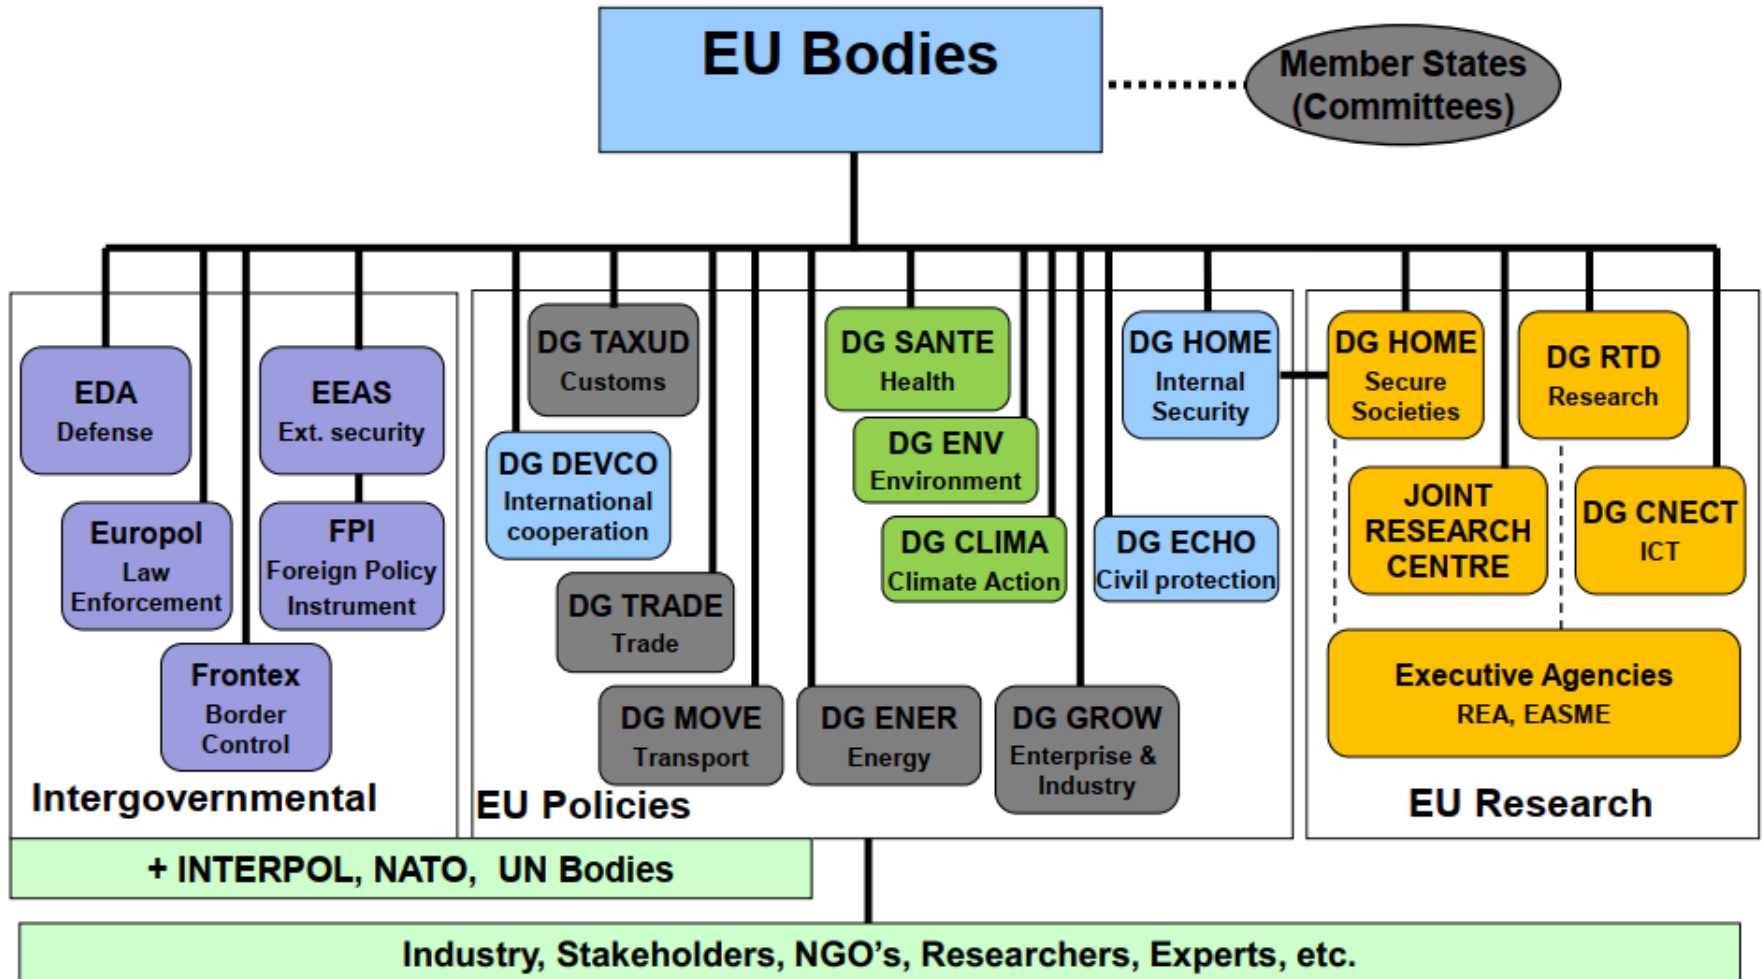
EU Bodies

Member States (Committees)

EDA
Defense

EEAS
Ext. security

Europol
Law Enforcement

FPI
Foreign Policy Instrument

Frontex
Border Control

Intergovernmental

DG TAXUD
Customs

DG DEVCO
International cooperation

DG TRADE
Trade

DG MOVE
Transport

DG SANTE
Health

DG ENV
Environment

DG CLIMA
Climate Action

DG ENER
Energy

DG HOME
Internal Security

DG ECHO
Civil protection

DG GROW
Enterprise & Industry

EU Policies

DG HOME
Secure Societies

DG RTD
Research

JOINT RESEARCH CENTRE

DG CNECT
ICT

Executive Agencies
REA, EASME

EU Research

+ INTERPOL, NATO, UN Bodies

Industry, Stakeholders, NGO's, Researchers, Experts, etc.